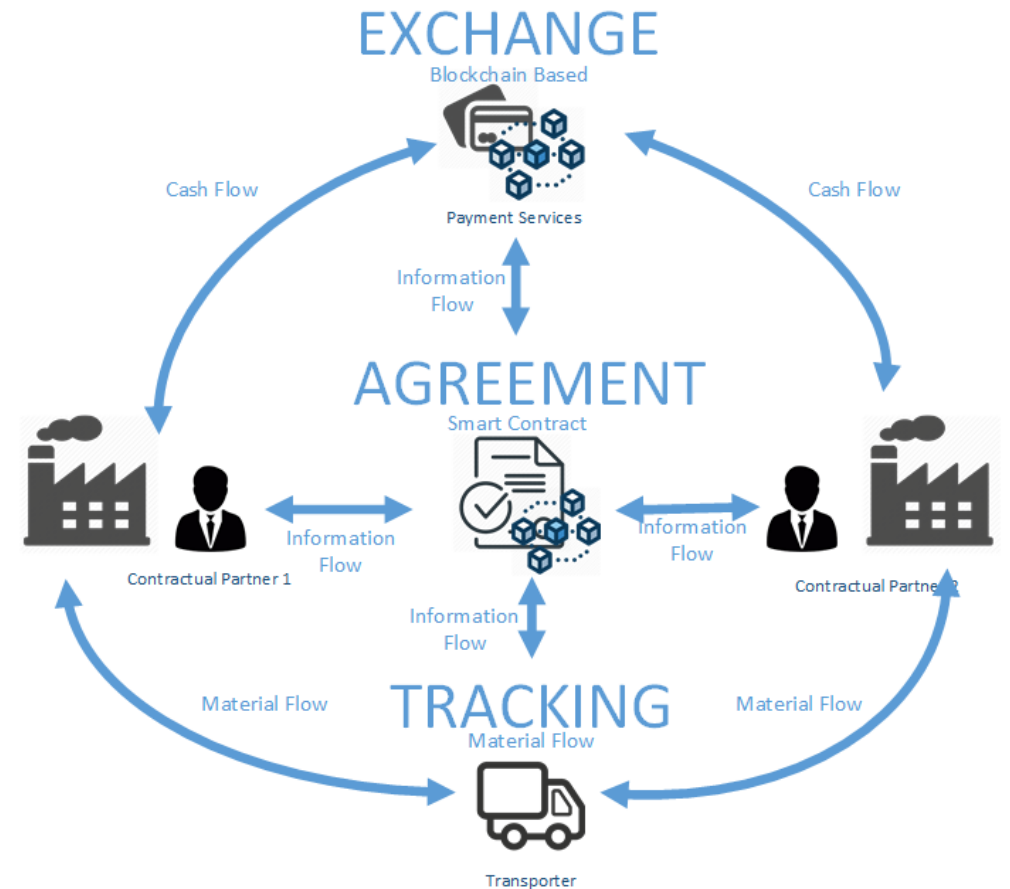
EXCHANGE
Blockchain Based

Payment Services

Cash Flow

Cash Flow

Information Flow

AGREEMENT
Smart Contract

Information Flow

Information Flow

Contractual Partner 1

Contractual Partner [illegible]

Information Flow

Material Flow

Material Flow

TRACKING
Material Flow

Transporter